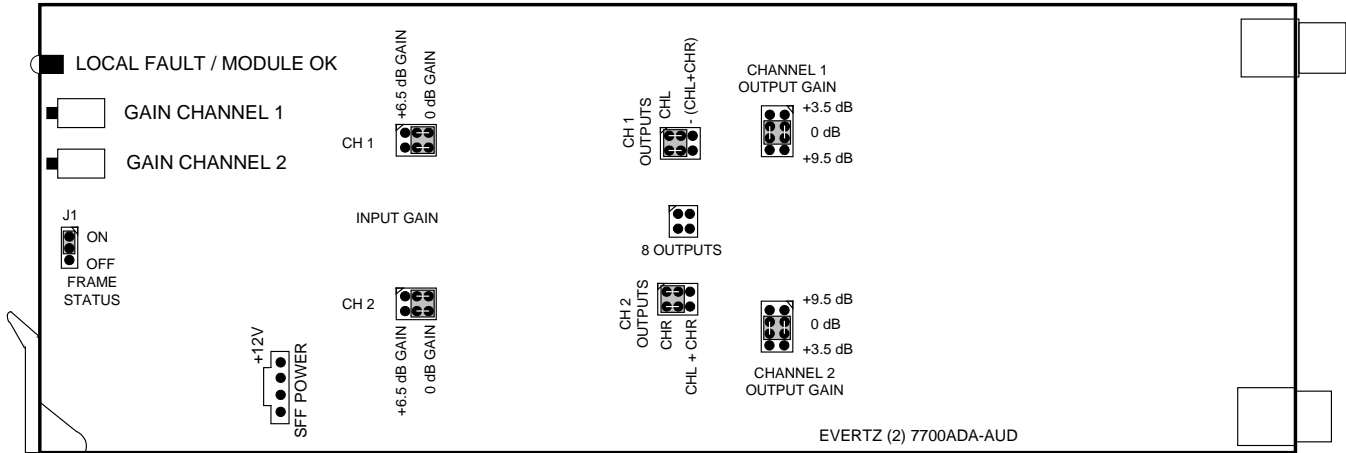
LOCAL FAULT / MODULE OK

GAIN CHANNEL 1

GAIN CHANNEL 2

J1
ON
OFF
FRAME STATUS

+6.5 dB GAIN
0 dB GAIN
CH 1

INPUT GAIN

CH 2
+6.5 dB GAIN
0 dB GAIN

+12V
SFF POWER

CH 1 OUTPUTS
CHL
- (CHL+CHR)

8 OUTPUTS

CH 2 OUTPUTS
CHR
CHL + CHR

CHANNEL 1 OUTPUT GAIN
+3.5 dB
0 dB
+9.5 dB

+9.5 dB
0 dB
+3.5 dB
CHANNEL 2 OUTPUT GAIN

EVERTZ (2) 7700ADA-AUD